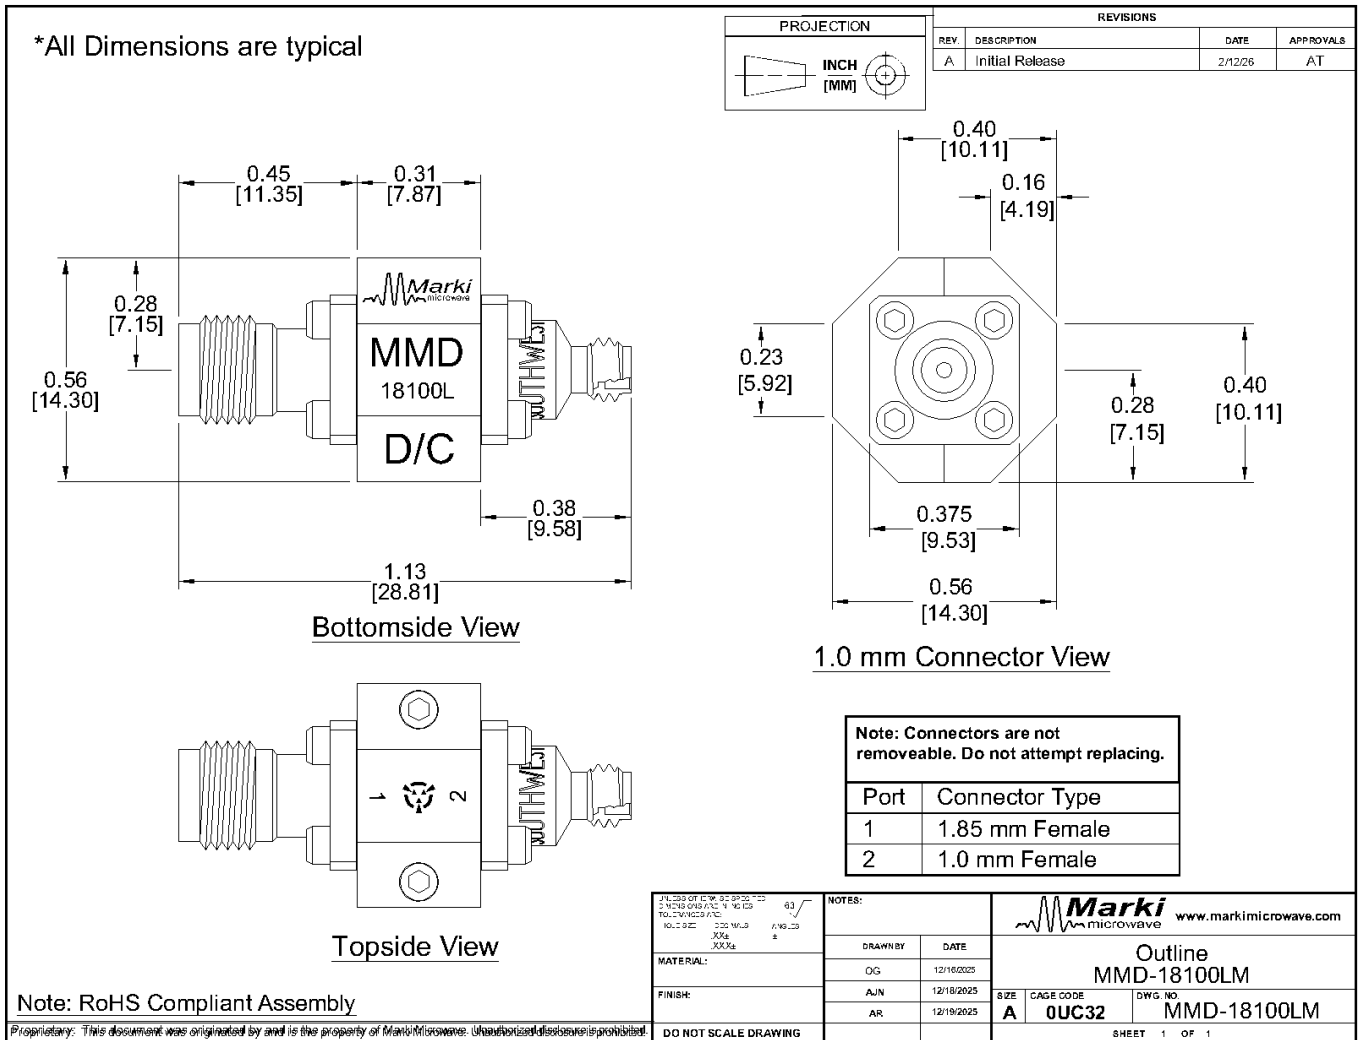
*All Dimensions are typical

PROJECTION
INCH
[MM]

REVISIONS

| REV. | DESCRIPTION | DATE | APPROVALS |
|---|---|---|---|
| A | Initial Release | 2/12/26 | AT |

0.45
[11.35]
0.31
[7.87]
0.28
[7.15]
0.56
[14.30]
Marki microwave
MMD
18100L
D/C
SOUTHWEST
0.38
[9.58]
1.13
[28.81]
Bottomside View

0.40
[10.11]
0.16
[4.19]
0.23
[5.92]
0.28
[7.15]
0.40
[10.11]
0.375
[9.53]
0.56
[14.30]
1.0 mm Connector View

1
2
SOUTHWEST
Topside View

Note: Connectors are not removeable. Do not attempt replacing.

| Port | Connector Type |
|---|---|
| 1 | 1.85 mm Female |
| 2 | 1.0 mm Female |

UNLESS OTHERWISE SPECIFIED DIMENSIONS ARE IN INCHES TOLERANCES ARE: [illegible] .XX± .XXX± ANGLES ± 63
MATERIAL:
FINISH:
DO NOT SCALE DRAWING
NOTES:

| DRAWN BY | DATE |
|---|---|
| OG | 12/16/2025 |
| AJN | 12/18/2025 |
| AR | 12/19/2025 |

Marki microwave www.markimicrowave.com
Outline
MMD-18100LM
SIZE A
CAGE CODE 0UC32
DWG. NO. MMD-18100LM
SHEET 1 OF 1

Note: RoHS Compliant Assembly
Proprietary: This document was originated by and is the property of Marki Microwave. Unauthorized disclosure is prohibited.